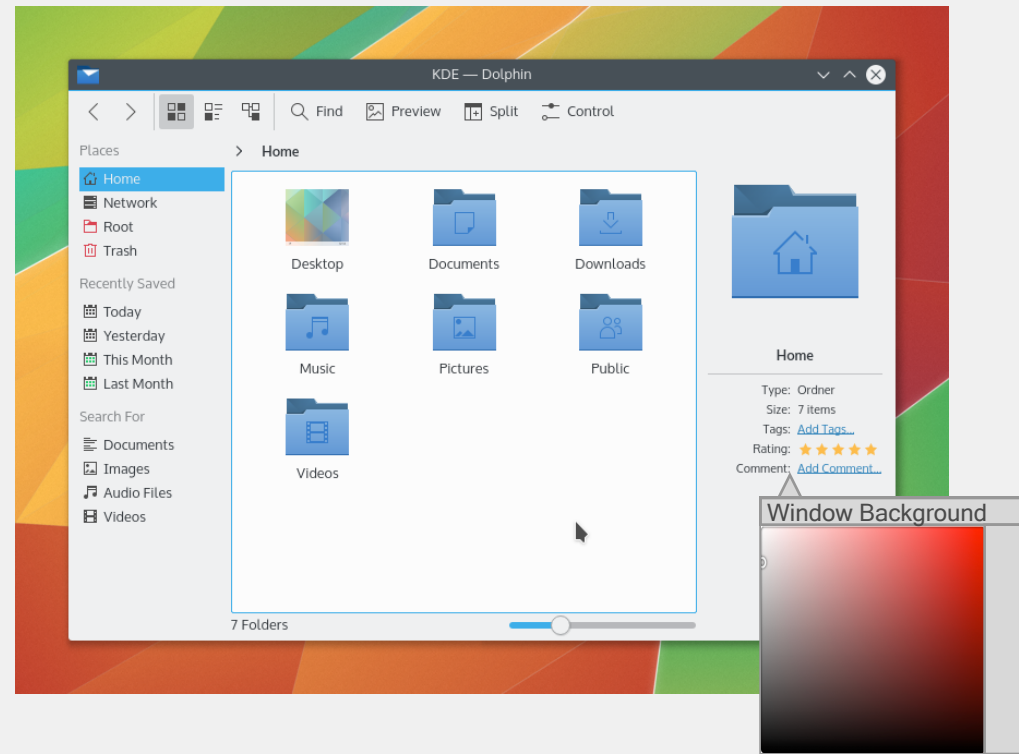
KDE — Dolphin

Find Preview Split Control

Places
Home
Network
Root
Trash

Recently Saved
Today
Yesterday
This Month
Last Month

Search For
Documents
Images
Audio Files
Videos

Home

Desktop
Documents
Downloads
Music
Pictures
Public
Videos

Home

Type: Ordner
Size: 7 items
Tags: Add Tags...
Rating:
Comment: Add Comment...

7 Folders

Window Background